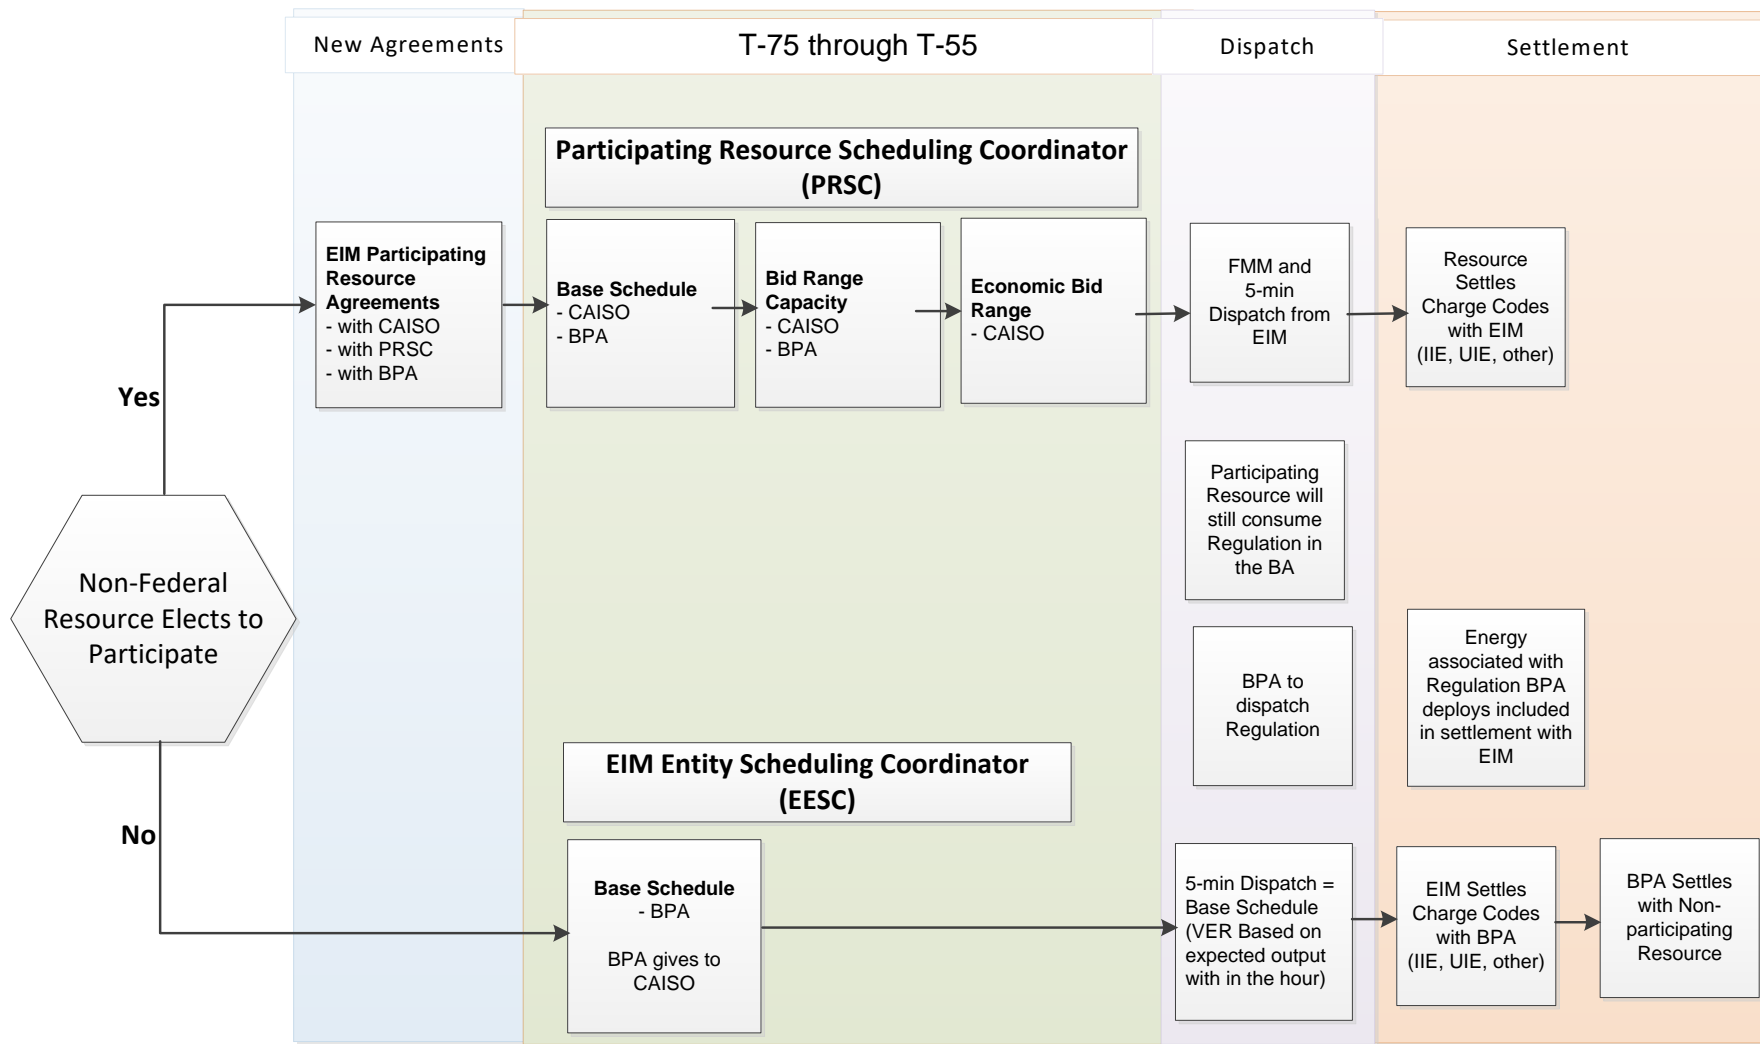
New Agreements

T-75 through T-55

Dispatch

Settlement

Participating Resource Scheduling Coordinator (PRSC)

EIM Participating Resource Agreements
- with CAISO
- with PRSC
- with BPA

Base Schedule
- CAISO
- BPA

Bid Range Capacity
- CAISO
- BPA

Economic Bid Range
- CAISO

FMM and 5-min Dispatch from EIM

Resource Settles Charge Codes with EIM (IIE, UIE, other)

Yes

Participating Resource will still consume Regulation in the BA

Non-Federal Resource Elects to Participate

BPA to dispatch Regulation

Energy associated with Regulation BPA deploys included in settlement with EIM

EIM Entity Scheduling Coordinator (EESC)

No

Base Schedule
- BPA

BPA gives to CAISO

5-min Dispatch = Base Schedule (VER Based on expected output with in the hour)

EIM Settles Charge Codes with BPA (IIE, UIE, other)

BPA Settles with Non-participating Resource